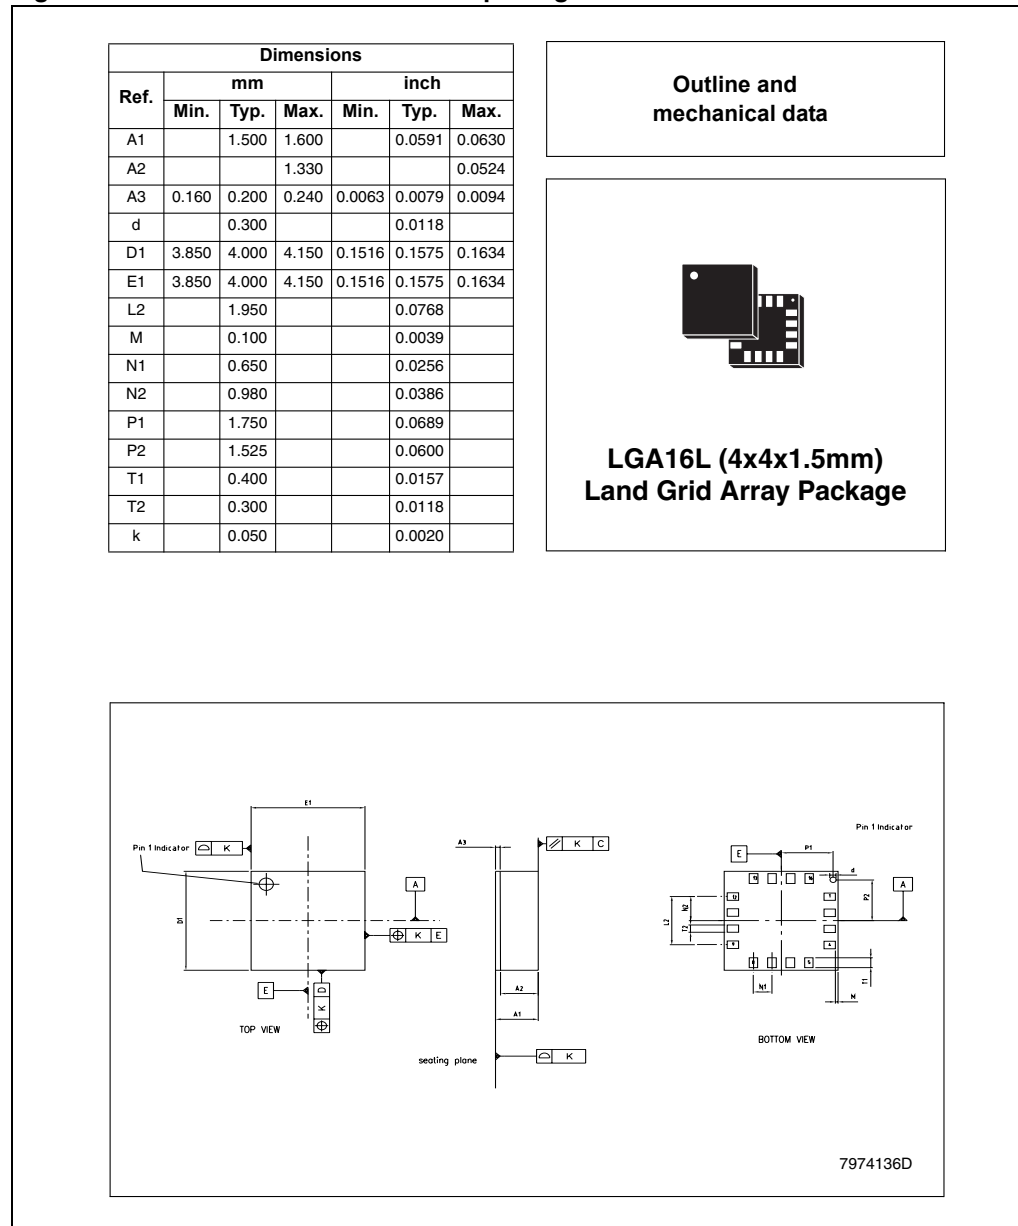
| Ref. | mm Min. | mm Typ. | mm Max. | inch Min. | inch Typ. | inch Max. |
|---|---|---|---|---|---|---|
| A1 | | 1.500 | 1.600 | | 0.0591 | 0.0630 |
| A2 | | | 1.330 | | | 0.0524 |
| A3 | 0.160 | 0.200 | 0.240 | 0.0063 | 0.0079 | 0.0094 |
| d | | 0.300 | | | 0.0118 | |
| D1 | 3.850 | 4.000 | 4.150 | 0.1516 | 0.1575 | 0.1634 |
| E1 | 3.850 | 4.000 | 4.150 | 0.1516 | 0.1575 | 0.1634 |
| L2 | | 1.950 | | | 0.0768 | |
| M | | 0.100 | | | 0.0039 | |
| N1 | | 0.650 | | | 0.0256 | |
| N2 | | 0.980 | | | 0.0386 | |
| P1 | | 1.750 | | | 0.0689 | |
| P2 | | 1.525 | | | 0.0600 | |
| T1 | | 0.400 | | | 0.0157 | |
| T2 | | 0.300 | | | 0.0118 | |
| k | | 0.050 | | | 0.0020 | |

Dimensions

Outline and mechanical data

LGA16L (4x4x1.5mm)
Land Grid Array Package

E1
Pin 1 Indicator K
D1
A
K E
E
K
TOP VIEW

A3
K C
A2
A1
seating plane K

Pin 1 Indicator
E
P1
d
A
P2
L2
N2
T2
N1
T1
M
BOTTOM VIEW

7974136D